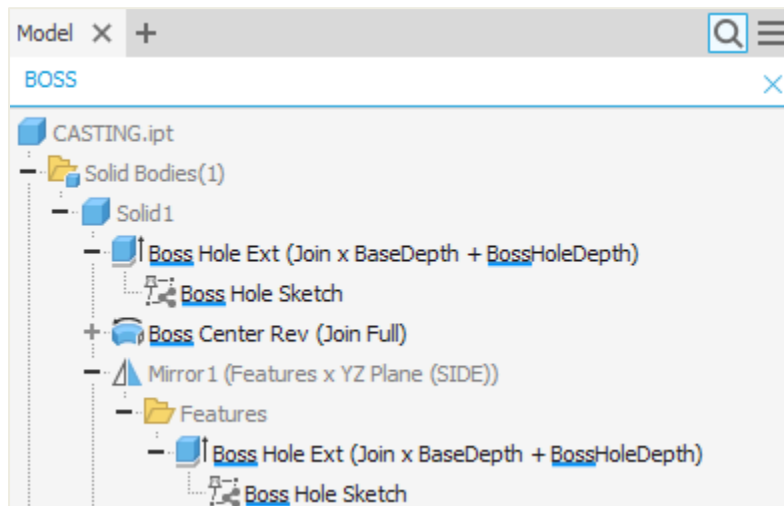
Model × +

BOSS

CASTING.ipt
Solid Bodies(1)
Solid1
Boss Hole Ext (Join x BaseDepth + BossHoleDepth)
Boss Hole Sketch
Boss Center Rev (Join Full)
Mirror1 (Features x YZ Plane (SIDE))
Features
Boss Hole Ext (Join x BaseDepth + BossHoleDepth)
Boss Hole Sketch